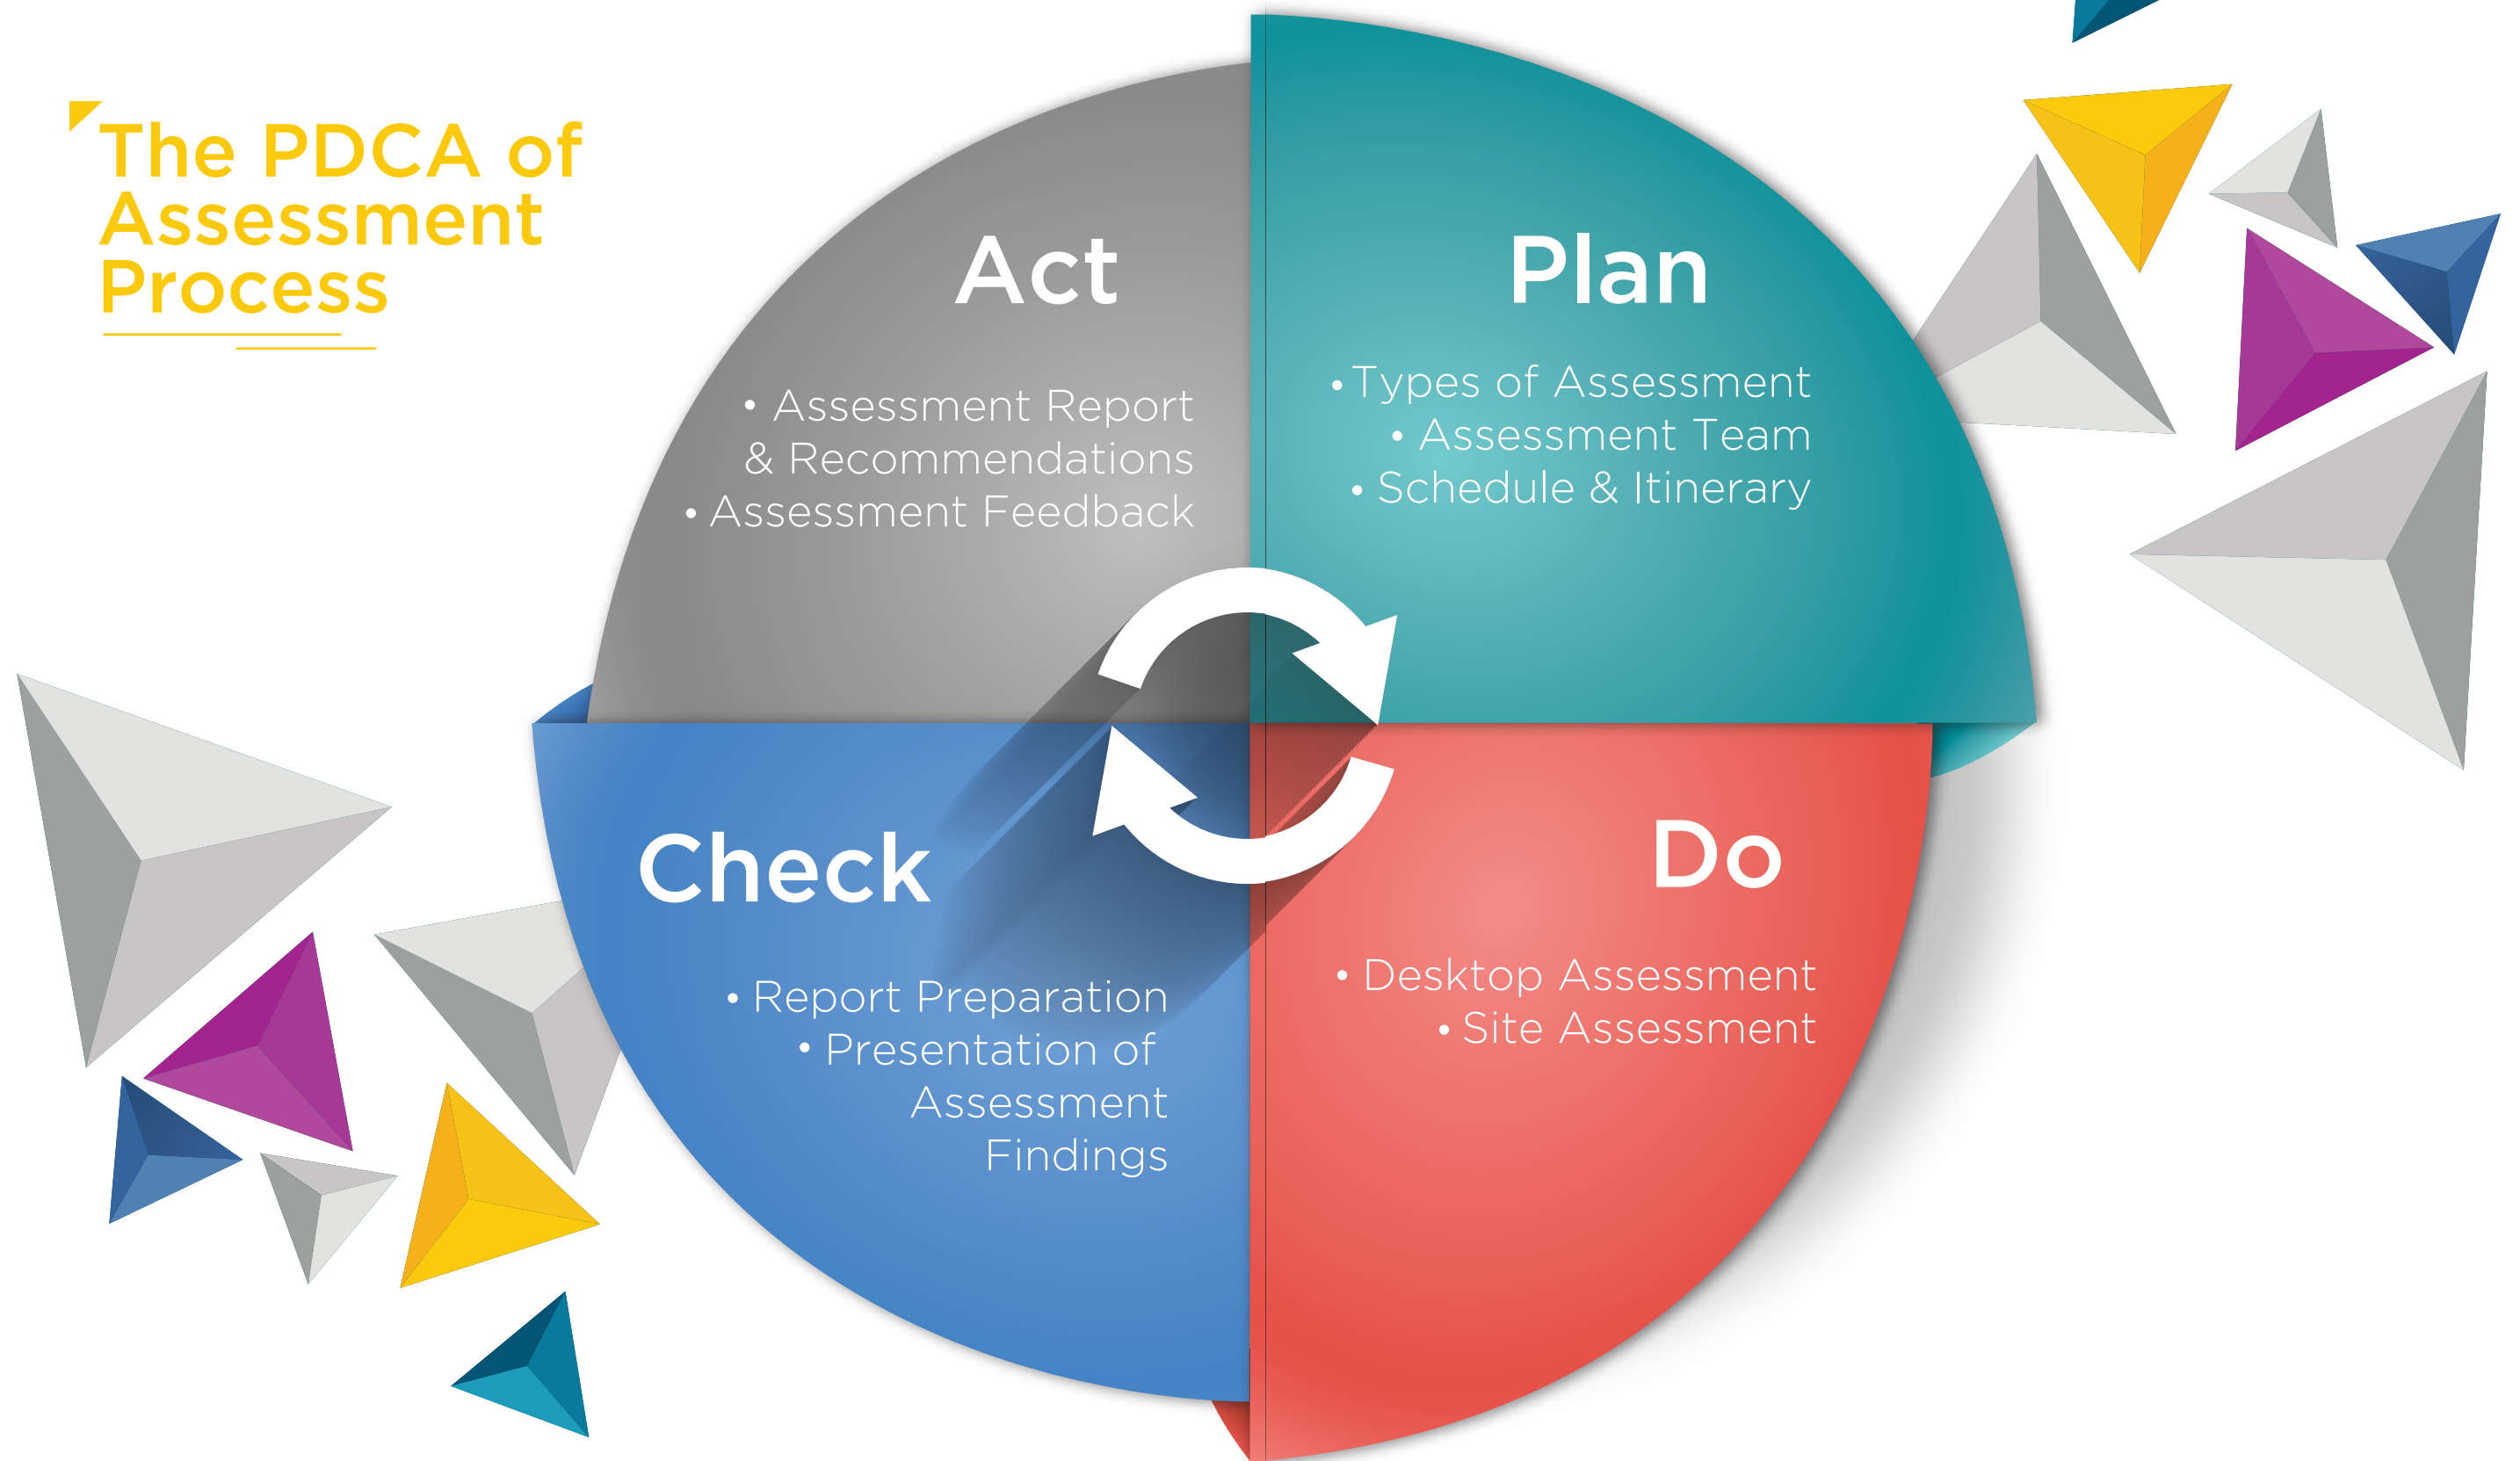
The PDCA of Assessment Process

Act

• Assessment Report & Recommendations
• Assessment Feedback

Plan

• Types of Assessment
• Assessment Team
• Schedule & Itinerary

Check

• Report Preparation
• Presentation of Assessment Findings

Do

• Desktop Assessment
• Site Assessment